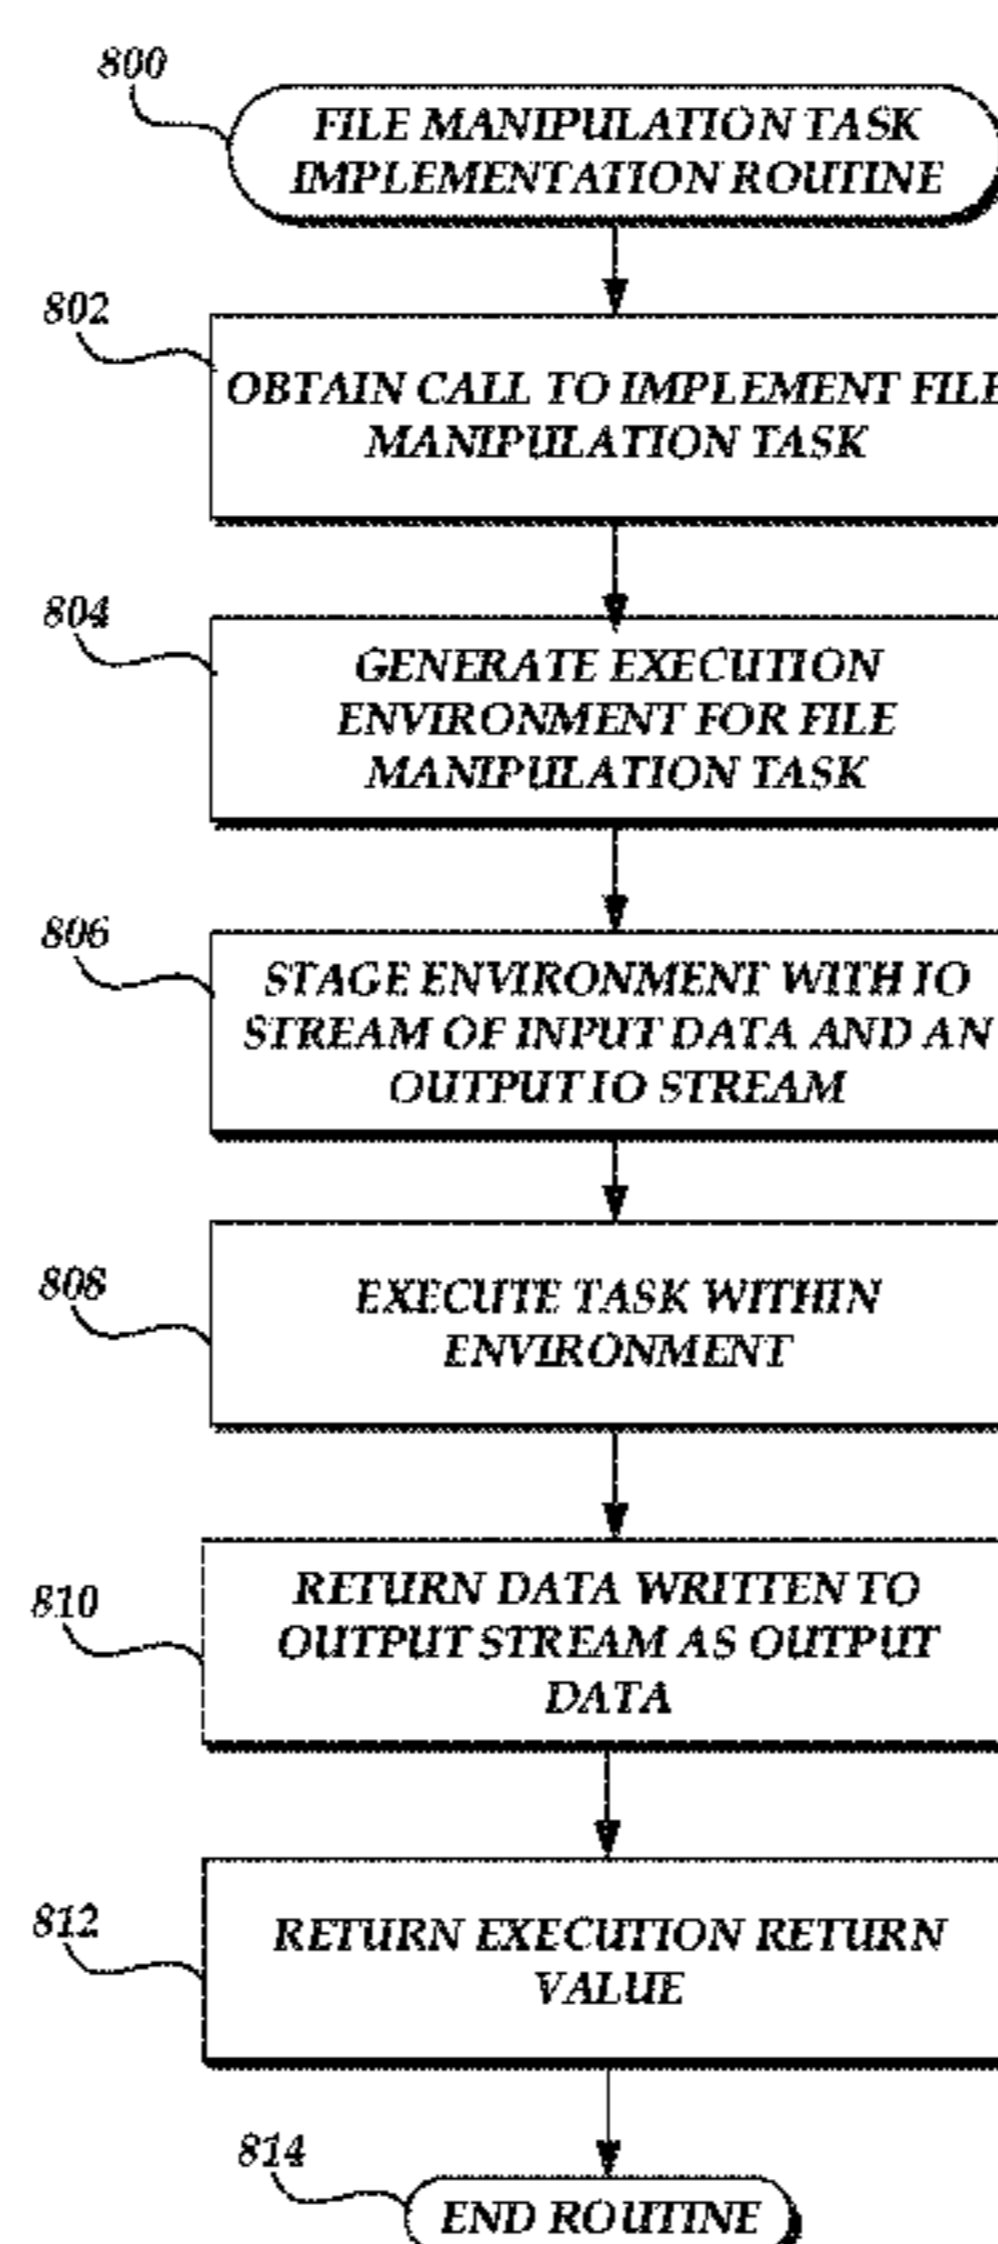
800

FILE MANIPULATION TASK IMPLEMENTATION ROUTINE

802

OBTAIN CALL TO IMPLEMENT FILE MANIPULATION TASK

804

GENERATE EXECUTION ENVIRONMENT FOR FILE MANIPULATION TASK

806

STAGE ENVIRONMENT WITH IO STREAM OF INPUT DATA AND AN OUTPUT IO STREAM

808

EXECUTE TASK WITHIN ENVIRONMENT

810

RETURN DATA WRITTEN TO OUTPUT STREAM AS OUTPUT DATA

812

RETURN EXECUTION RETURN VALUE

814

END ROUTINE